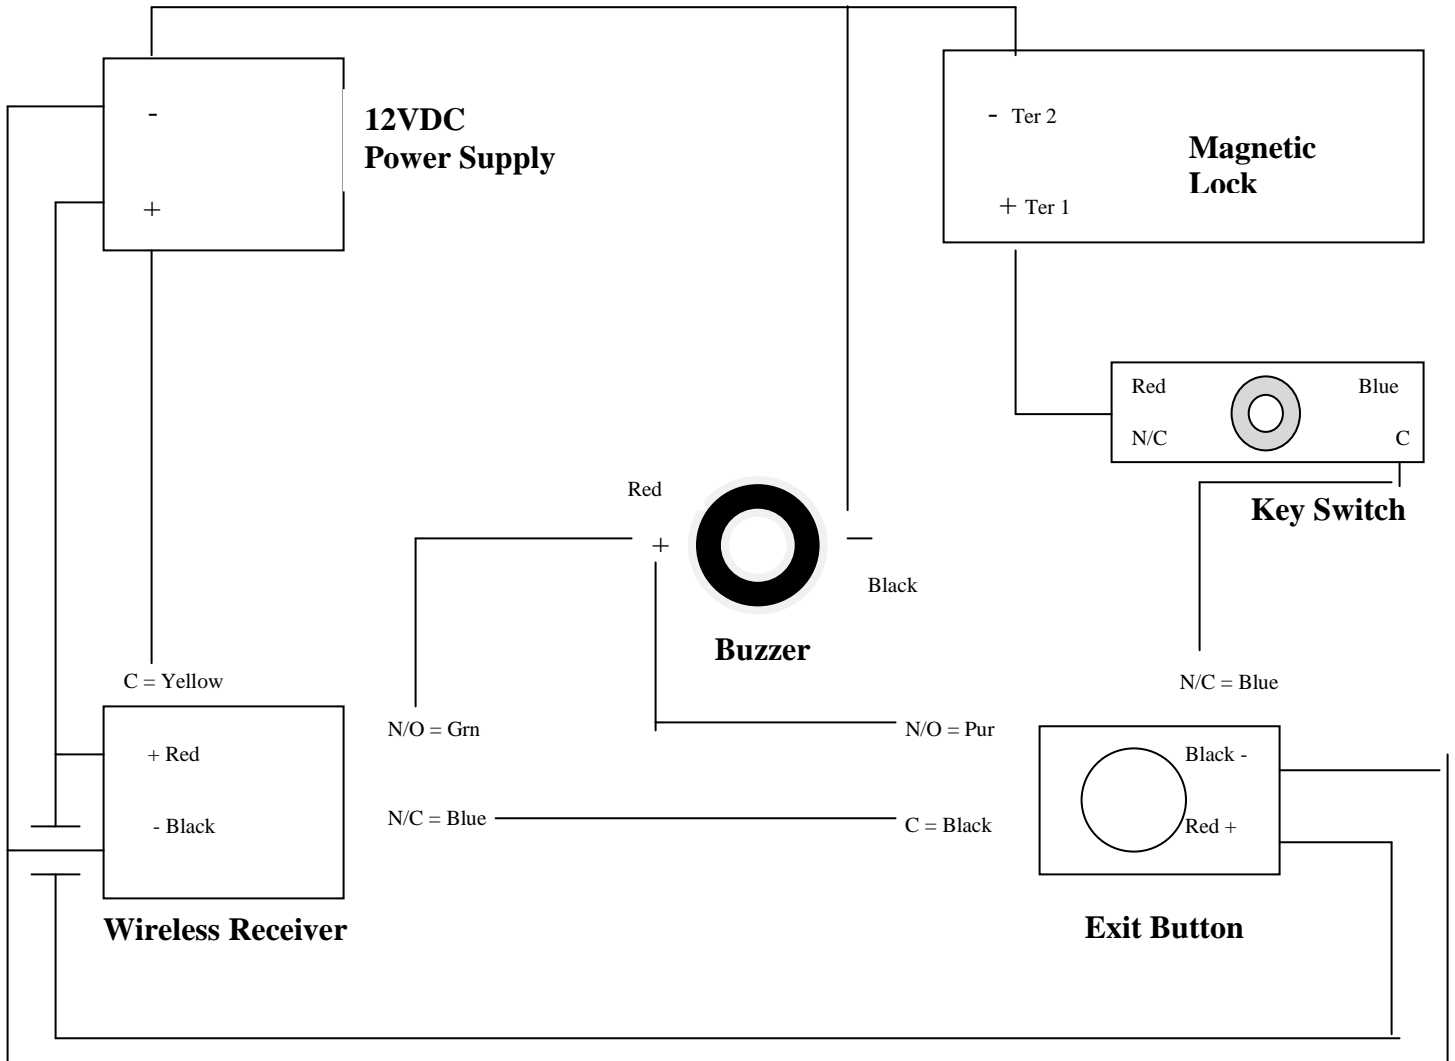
-
+
12VDC
Power Supply

- Ter 2
+ Ter 1
Magnetic
Lock

Red
Blue
N/C
C
Key Switch

Red
+
-
Black
Buzzer

C = Yellow
+ Red
- Black
Wireless Receiver

N/O = Grn
N/C = Blue
N/O = Pur
C = Black

N/C = Blue
Black -
Red +
Exit Button